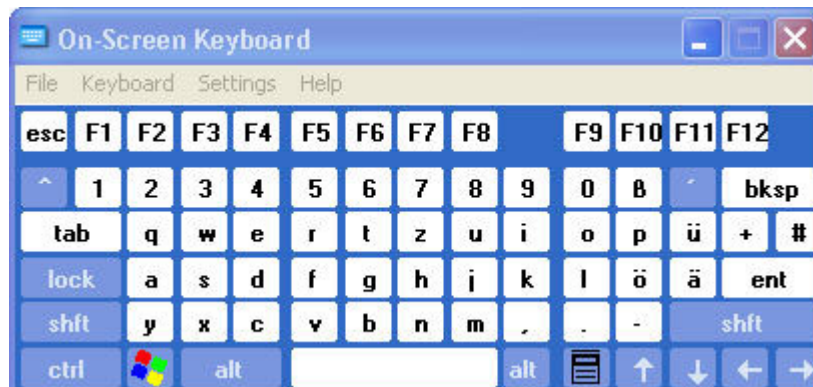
On-Screen Keyboard

File Keyboard Settings Help

esc F1 F2 F3 F4 F5 F6 F7 F8 F9 F10 F11 F12

^ 1 2 3 4 5 6 7 8 9 0 ß ´ bksp

tab q w e r t z u i o p ü + #

lock a s d f g h j k l ö ä ent

shft y x c v b n m , . - shft

ctrl alt alt